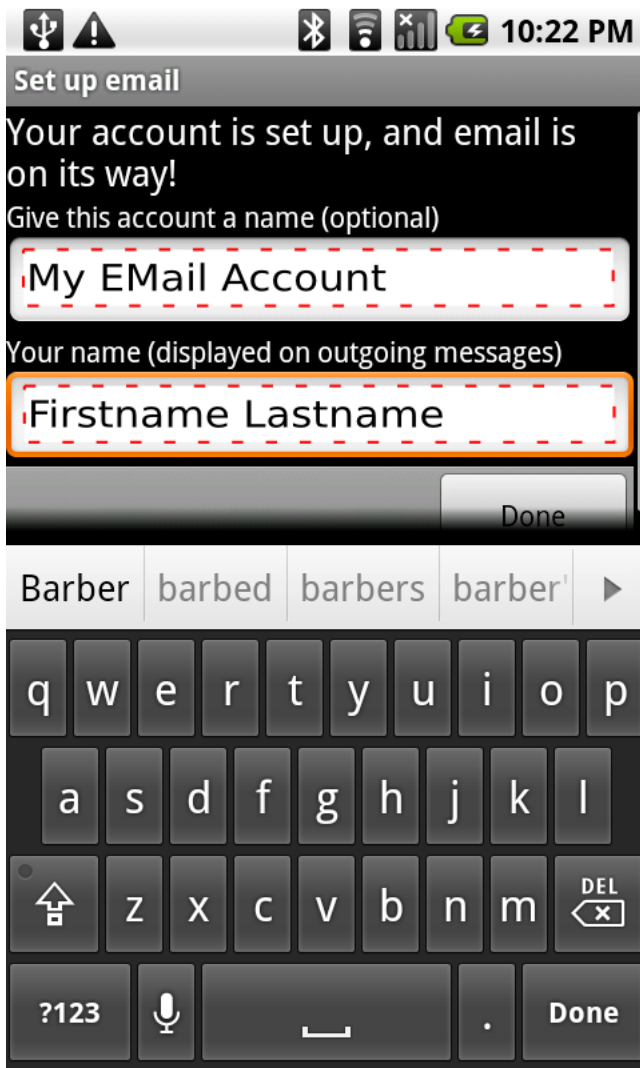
10:22 PM

Set up email

Your account is set up, and email is on its way!

Give this account a name (optional)

My EMail Account

Your name (displayed on outgoing messages)

Firstname Lastname

Done

Barber | barbed | barbers | barber'

q w e r t y u i o p

a s d f g h j k l

z x c v b n m DEL

?123 . Done